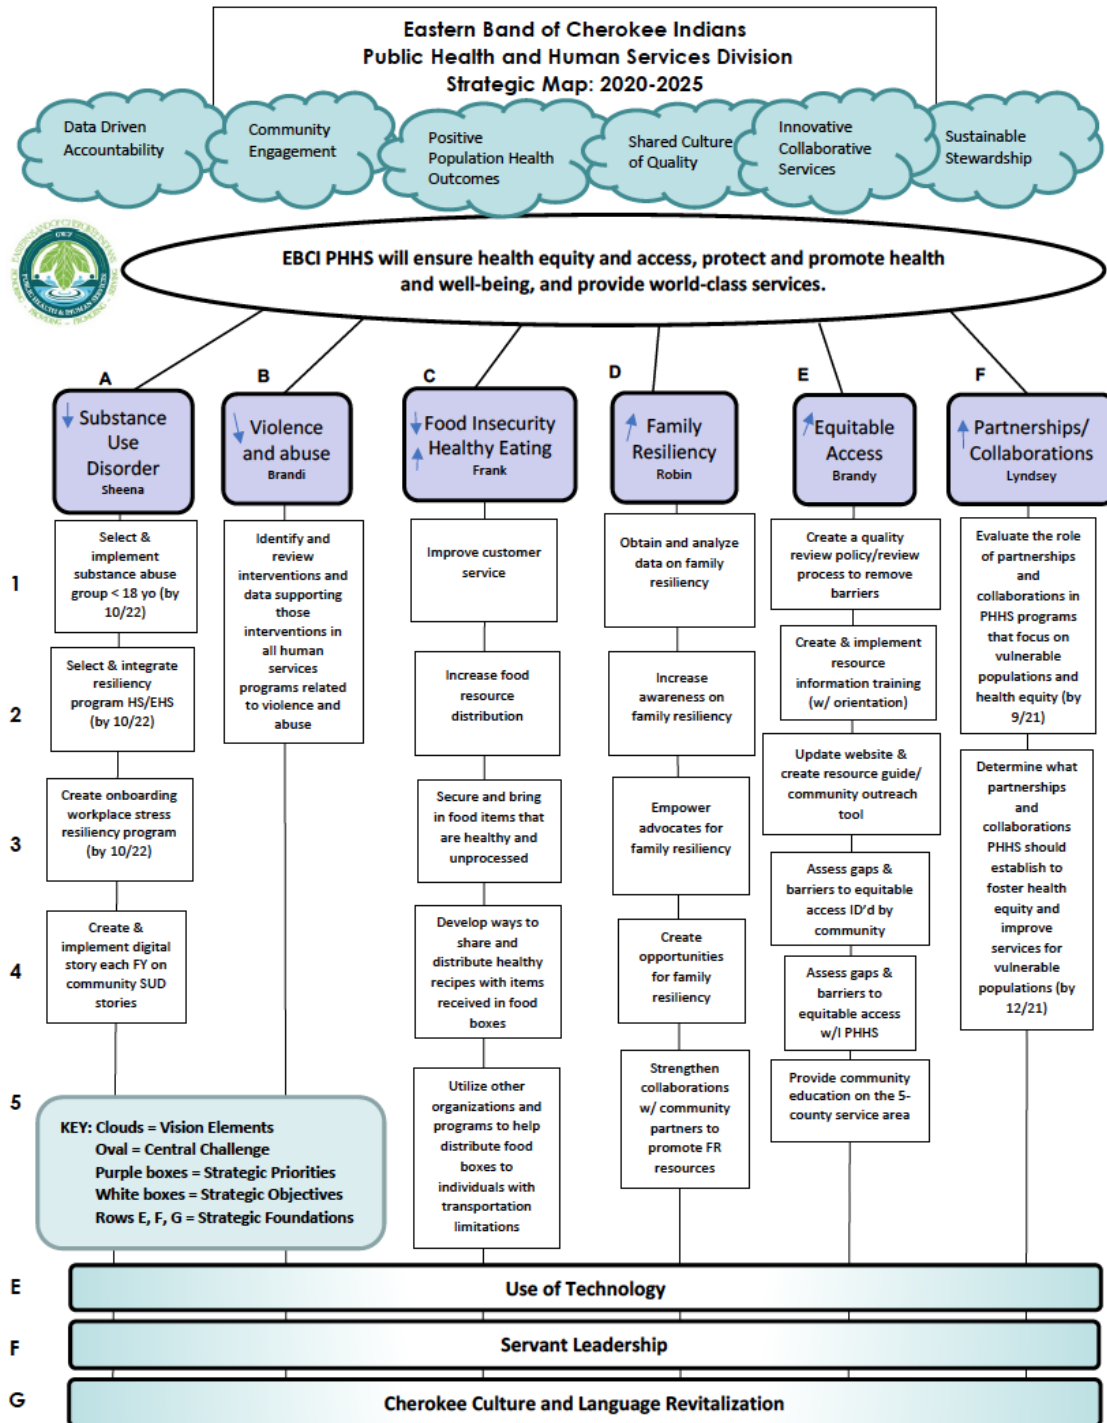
Eastern Band of Cherokee Indians
Public Health and Human Services Division
Strategic Map: 2020-2025

Data Driven Accountability

Community Engagement

Positive Population Health Outcomes

Shared Culture of Quality

Innovative Collaborative Services

Sustainable Stewardship

EBCI PHHS will ensure health equity and access, protect and promote health and well-being, and provide world-class services.

A
Substance Use Disorder
Sheena

1 Select & implement substance abuse group < 18 yo (by 10/22)

2 Select & integrate resiliency program HS/EHS (by 10/22)

3 Create onboarding workplace stress resiliency program (by 10/22)

4 Create & implement digital story each FY on community SUD stories

B
Violence and abuse
Brandi

Identify and review interventions and data supporting those interventions in all human services programs related to violence and abuse

C
Food Insecurity
Healthy Eating
Frank

Improve customer service

Increase food resource distribution

Secure and bring in food items that are healthy and unprocessed

Develop ways to share and distribute healthy recipes with items received in food boxes

Utilize other organizations and programs to help distribute food boxes to individuals with transportation limitations

D
Family Resiliency
Robin

Obtain and analyze data on family resiliency

Increase awareness on family resiliency

Empower advocates for family resiliency

Create opportunities for family resiliency

Strengthen collaborations w/ community partners to promote FR resources

E
Equitable Access
Brandy

Create a quality review policy/review process to remove barriers

Create & implement resource information training (w/ orientation)

Update website & create resource guide/ community outreach tool

Assess gaps & barriers to equitable access ID'd by community

Assess gaps & barriers to equitable access w/I PHHS

Provide community education on the 5-county service area

F
Partnerships/ Collaborations
Lyndsey

Evaluate the role of partnerships and collaborations in PHHS programs that focus on vulnerable populations and health equity (by 9/21)

Determine what partnerships and collaborations PHHS should establish to foster health equity and improve services for vulnerable populations (by 12/21)

5

KEY: Clouds = Vision Elements
Oval = Central Challenge
Purple boxes = Strategic Priorities
White boxes = Strategic Objectives
Rows E, F, G = Strategic Foundations

E Use of Technology

F Servant Leadership

G Cherokee Culture and Language Revitalization